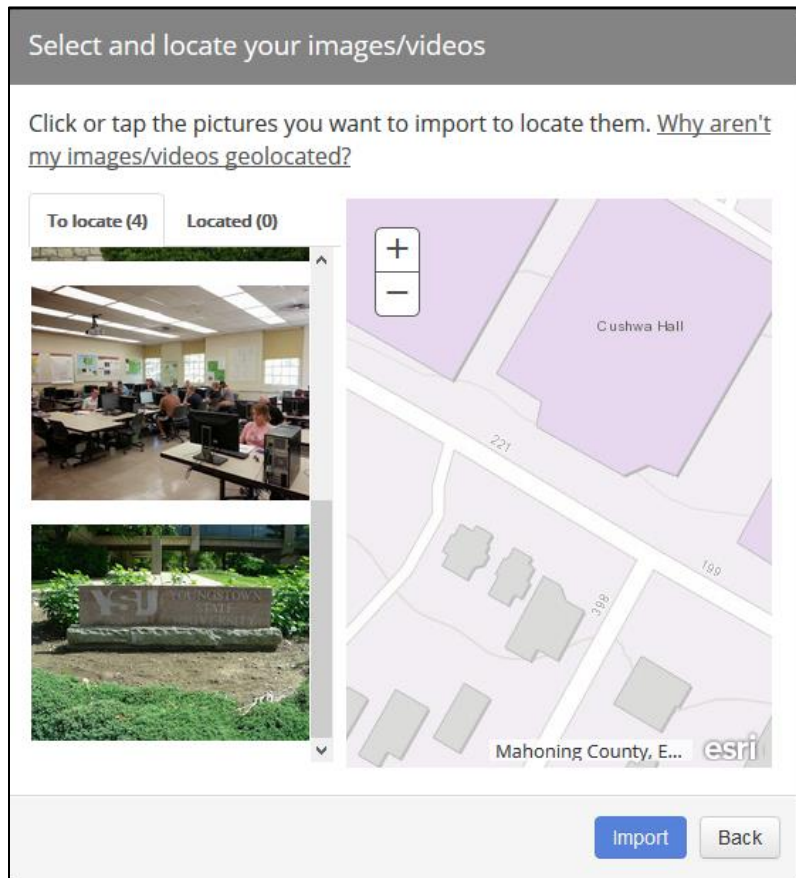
Select and locate your images/videos

Click or tap the pictures you want to import to locate them. Why aren't my images/videos geolocated?

To locate (4)

Located (0)

+

−

Cushwa Hall

221

199

398

YSU YOUNGSTOWN STATE UNIVERSITY

Mahoning County, E...

esri

Import

Back